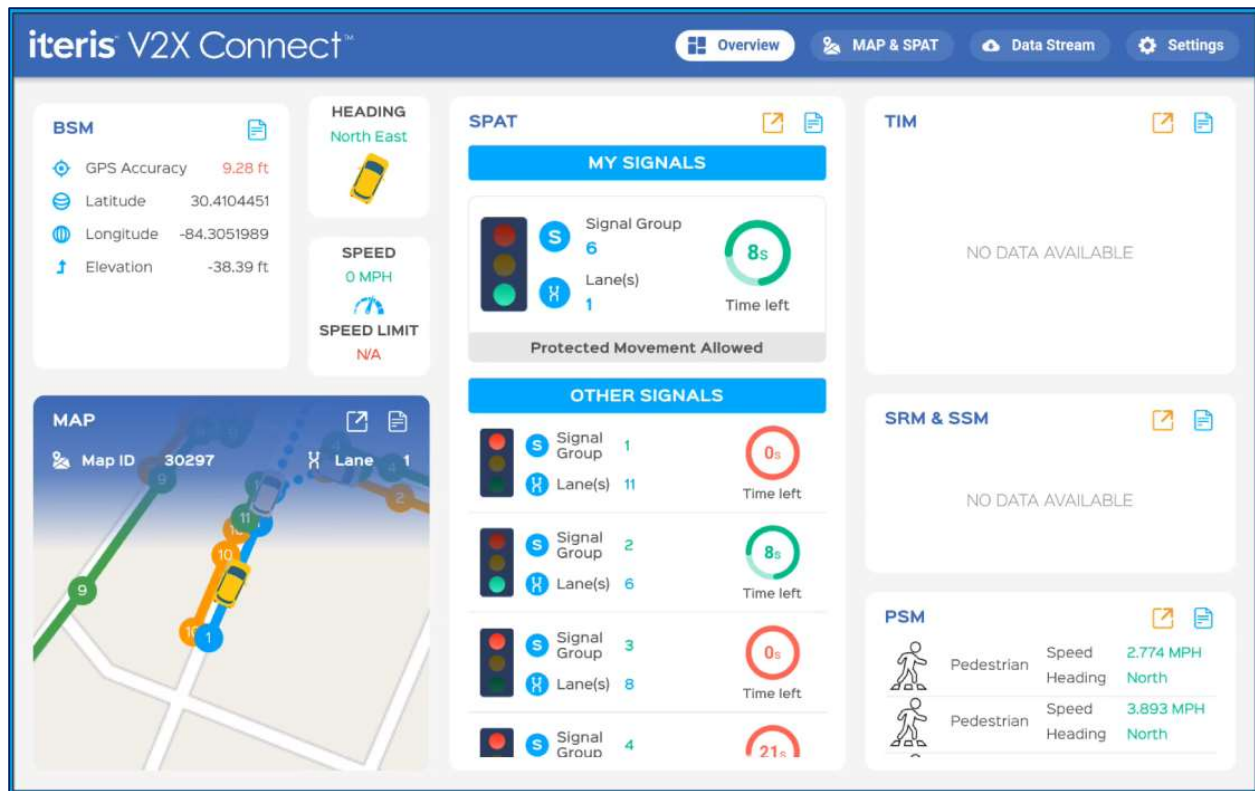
iteris V2X Connect™

Overview MAP & SPAT Data Stream Settings

BSM
GPS Accuracy 9.28 ft
Latitude 30.4104451
Longitude -84.3051989
Elevation -38.39 ft

HEADING
North East

SPEED
0 MPH
SPEED LIMIT
N/A

SPAT
MY SIGNALS
S Signal Group 6
Lane(s) 1
8s
Time left
Protected Movement Allowed

OTHER SIGNALS
S Signal Group 1
Lane(s) 11
0s
Time left

S Signal Group 2
Lane(s) 6
8s
Time left

S Signal Group 3
Lane(s) 8
0s
Time left

S Signal Group 4
21s

MAP
Map ID 30297
Lane 1

TIM
NO DATA AVAILABLE

SRM & SSM
NO DATA AVAILABLE

PSM
Pedestrian Speed 2.774 MPH
Heading North
Pedestrian Speed 3.893 MPH
Heading North